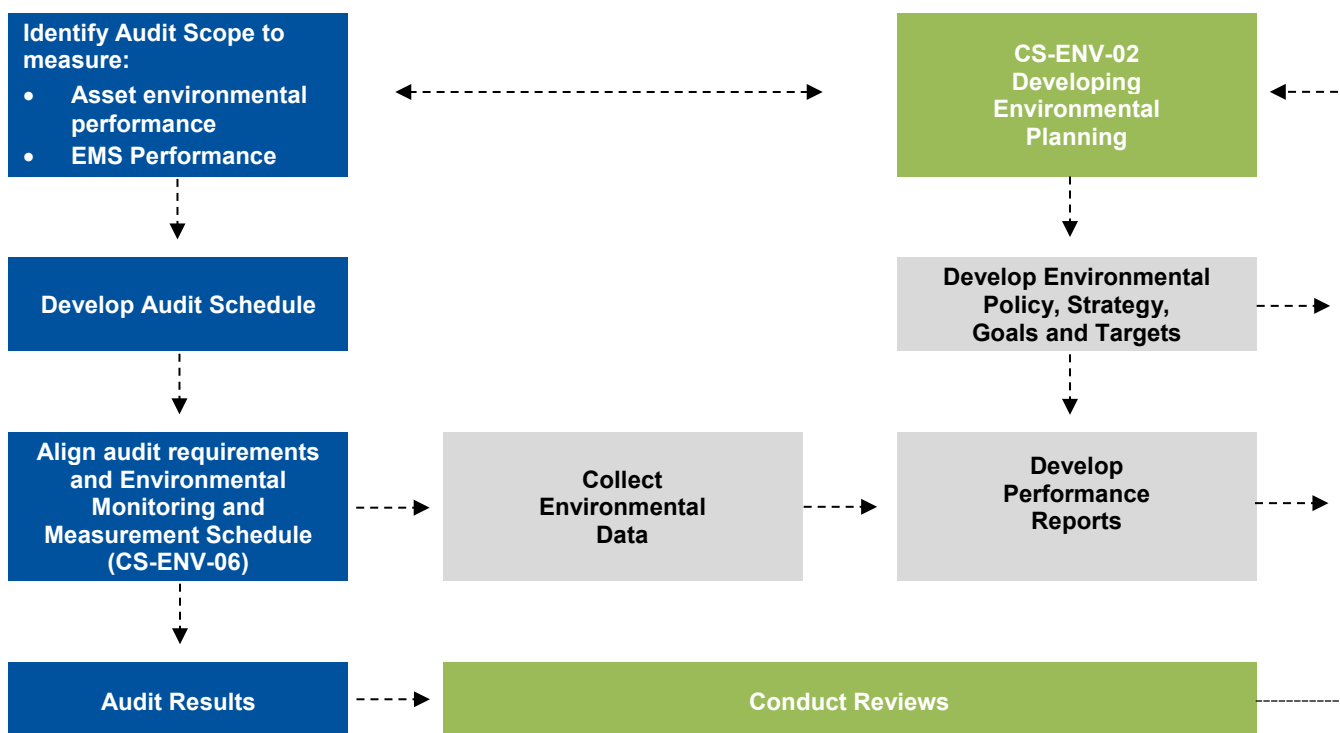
Identify Audit Scope to measure:
- Asset environmental performance
- EMS Performance

CS-ENV-02 Developing Environmental Planning

Develop Audit Schedule

Develop Environmental Policy, Strategy, Goals and Targets

Align audit requirements and Environmental Monitoring and Measurement Schedule (CS-ENV-06)

Collect Environmental Data

Develop Performance Reports

Audit Results

Conduct Reviews